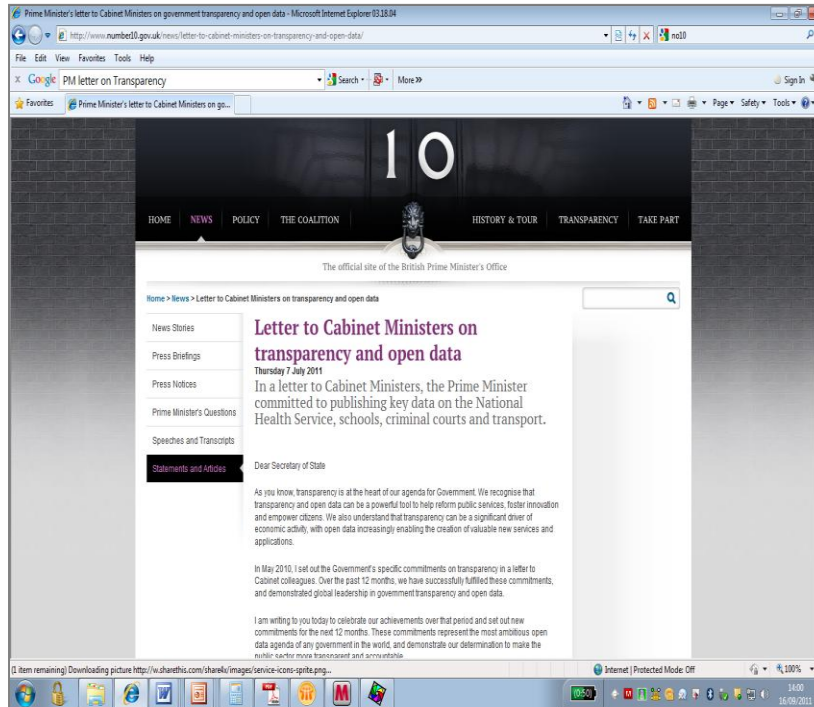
Prime Minister's letter to Cabinet Ministers on government transparency and open data - Microsoft Internet Explorer 03.18.04

http://www.number10.gov.uk/news/letter-to-cabinet-ministers-on-transparency-and-open-data/

no10

File Edit View Favorites Tools Help

Google PM letter on Transparency

Search More»

Sign In

Favorites

Prime Minister's letter to Cabinet Ministers on go...

Page Safety Tools

10

HOME NEWS POLICY THE COALITION HISTORY & TOUR TRANSPARENCY TAKE PART

The official site of the British Prime Minister's Office

Home > News > Letter to Cabinet Ministers on transparency and open data

News Stories

Press Briefings

Press Notices

Prime Minister's Questions

Speeches and Transcripts

Statements and Articles

Letter to Cabinet Ministers on transparency and open data

Thursday 7 July 2011

In a letter to Cabinet Ministers, the Prime Minister committed to publishing key data on the National Health Service, schools, criminal courts and transport.

Dear Secretary of State

As you know, transparency is at the heart of our agenda for Government. We recognise that transparency and open data can be a powerful tool to help reform public services, foster innovation and empower citizens. We also understand that transparency can be a significant driver of economic activity, with open data increasingly enabling the creation of valuable new services and applications.

In May 2010, I set out the Government's specific commitments on transparency in a letter to Cabinet colleagues. Over the past 12 months, we have successfully fulfilled these commitments, and demonstrated global leadership in government transparency and open data.

I am writing to you today to celebrate our achievements over that period and set out new commitments for the next 12 months. These commitments represent the most ambitious open data agenda of any government in the world, and demonstrate our determination to make the public sector more transparent and accountable.

(1 item remaining) Downloading picture http://w.sharethis.com/share4x/images/service-icons-sprite.png...

Internet | Protected Mode: Off

100%

16:00
16/09/2011